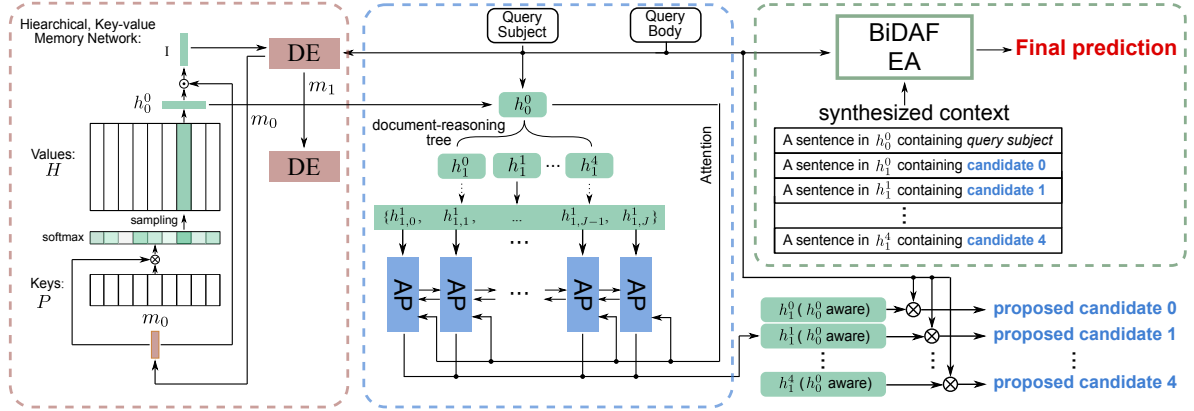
Hiearchical, Key-value Memory Network:

I

$\odot$

$h_0^0$

Values:
$H$

sampling

softmax

$\otimes$

Keys:
$P$

$m_0$

DE

$m_1$

$m_0$

DE

Query Subject

Query Body

$h_0^0$

document-reasoning tree

$h_1^0$ $h_1^1$ ... $h_1^4$

$\{h_{1,0}^1,$ $h_{1,1}^1,$ ... $h_{1,J-1}^1,$ $h_{1,J}^1\}$

...

AP AP ... AP AP

Attention

BiDAF
EA

Final prediction

synthesized context

| A sentence in $h_0^0$ containing *query subject* |
|---|
| A sentence in $h_1^0$ containing **candidate 0** |
| A sentence in $h_1^1$ containing **candidate 1** |
| ⋮ |
| A sentence in $h_1^4$ containing **candidate 4** |

$h_1^0$ ( $h_0^0$ aware) $\otimes$ proposed candidate 0

$h_1^1$ ( $h_0^0$ aware) $\otimes$ proposed candidate 1

⋮ ⋮ ⋮

$h_1^4$ ( $h_0^0$ aware) $\otimes$ proposed candidate 4